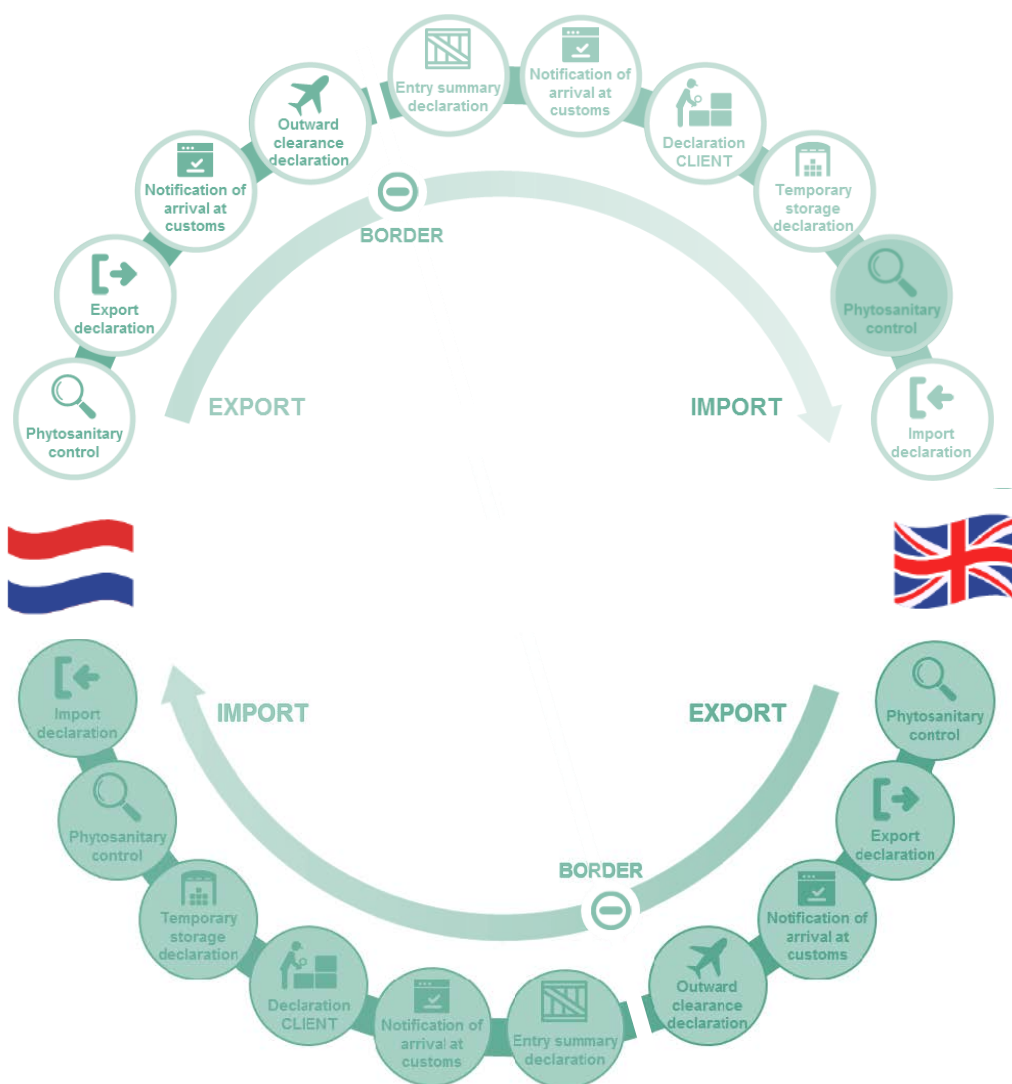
Phytosanitary control

Export declaration

Notification of arrival at customs

Outward clearance declaration

Entry summary declaration

Notification of arrival at customs

Declaration CLIENT

Temporary storage declaration

Phytosanitary control

Import declaration

BORDER

EXPORT

IMPORT

IMPORT

EXPORT

Phytosanitary control

Export declaration

Notification of arrival at customs

Outward clearance declaration

BORDER

Entry summary declaration

Notification of arrival at customs

Declaration CLIENT

Temporary storage declaration

Phytosanitary control

Import declaration